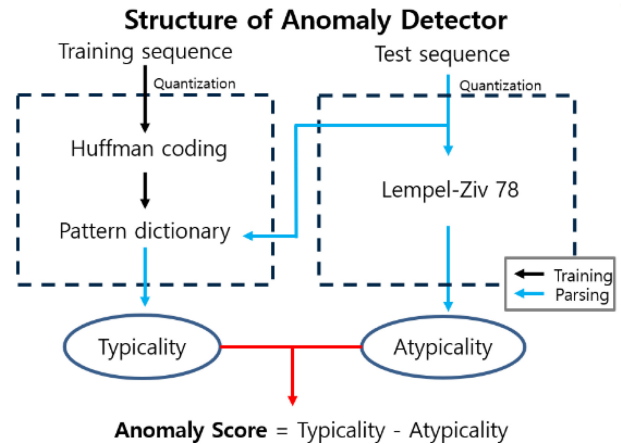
Structure of Anomaly Detector

Training sequence

Quantization

Test sequence

Quantization

Huffman coding

Pattern dictionary

Lempel-Ziv 78

Training

Parsing

Typicality

Atypicality

**Anomaly Score** = Typicality - Atypicality